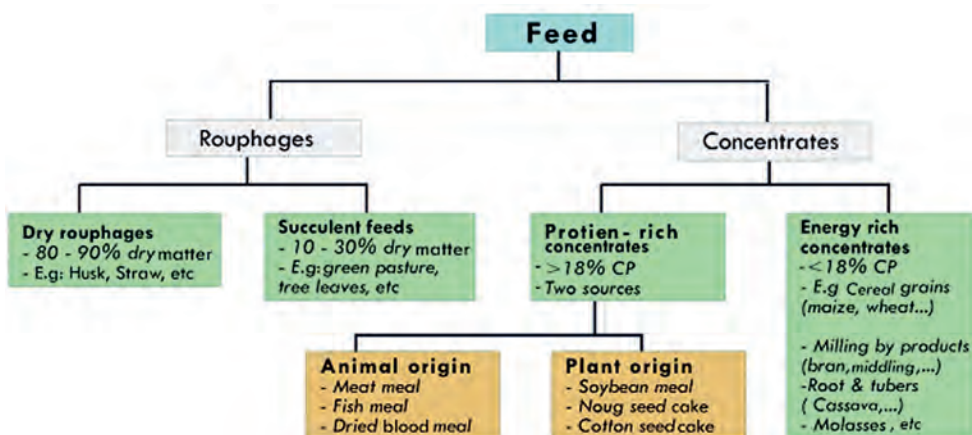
Feed

Rouphages

Concentrates

Dry rouphages
- 80 - 90% dry matter
- E.g: Husk, Straw, etc

Succulent feeds
- 10 - 30% dry matter
- E.g: green pasture, tree leaves, etc

Protien - rich concentrates
- >18% CP
- Two sources

Energy rich concentrates
- <18% CP
- E.g Cereal grains (maize, wheat...)

- Milling by products (bran, middling,...)
-Root & tubers ( Cassava,...)
- Molasses , etc

Animal origin
- Meat meal
- Fish meal
- Dried blood meal

Plant origin
- Soybean meal
- Noug seed cake
- Cotton seed cake